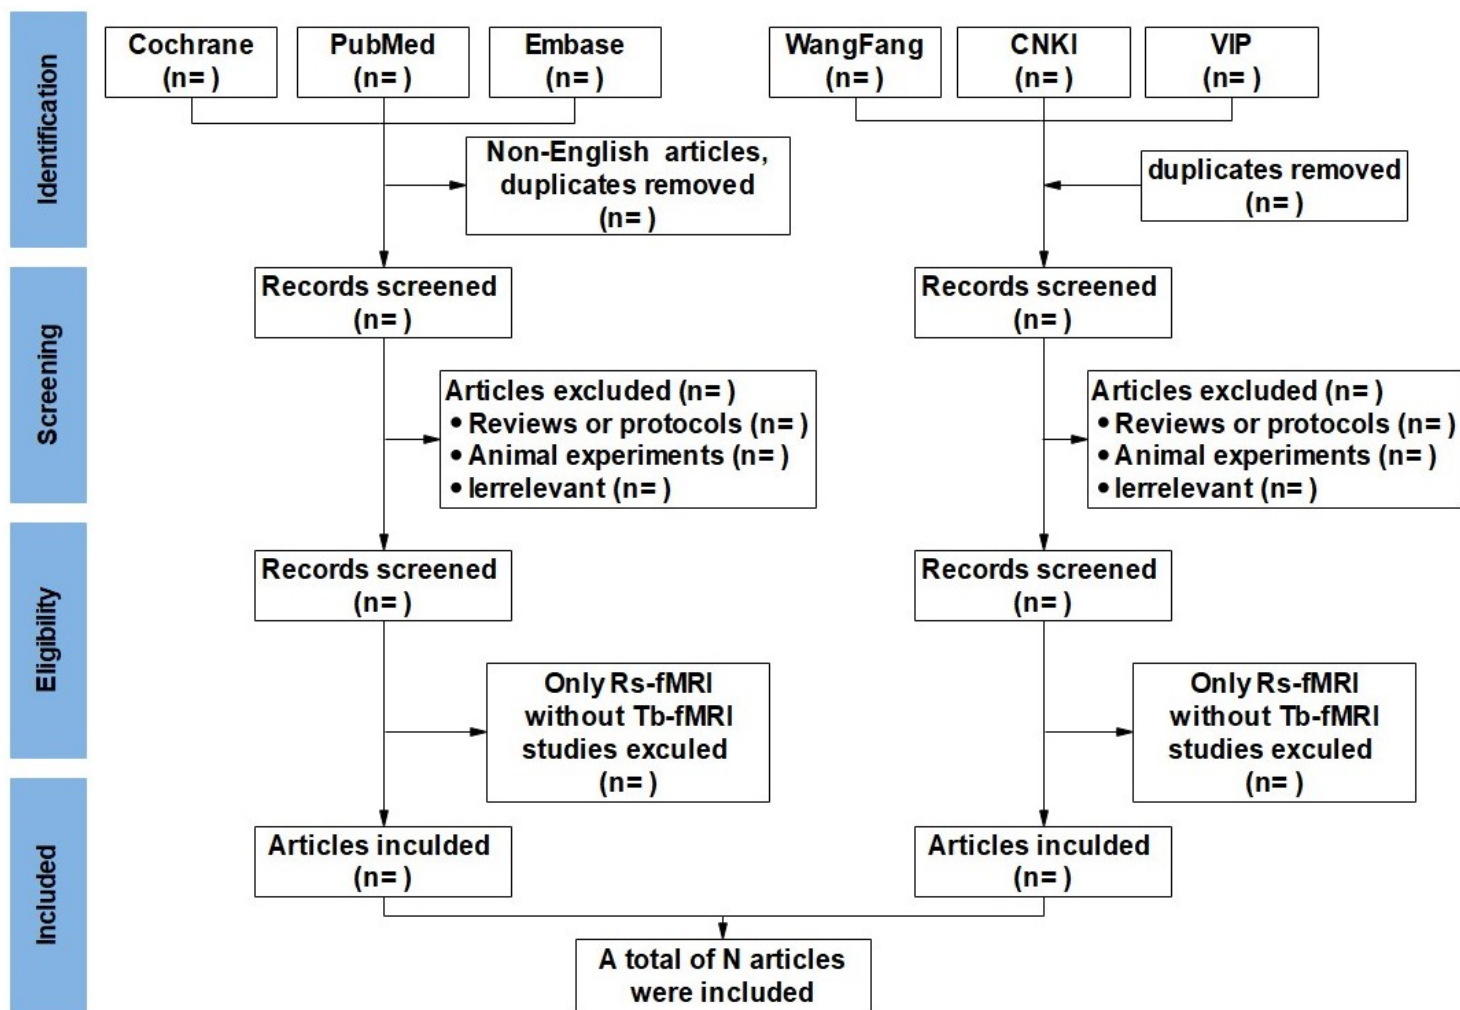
Identification

Cochrane
(n= )

PubMed
(n= )

Embase
(n= )

WangFang
(n= )

CNKI
(n= )

VIP
(n= )

Non-English articles, duplicates removed
(n= )

duplicates removed
(n= )

Screening

Records screened
(n= )

Records screened
(n= )

Articles excluded (n= )
• Reviews or protocols (n= )
• Animal experiments (n= )
• Ierrelevant (n= )

Articles excluded (n= )
• Reviews or protocols (n= )
• Animal experiments (n= )
• Ierrelevant (n= )

Eligibility

Records screened
(n= )

Records screened
(n= )

Only Rs-fMRI without Tb-fMRI studies exculed
(n= )

Only Rs-fMRI without Tb-fMRI studies exculed
(n= )

Included

Articles inculded
(n= )

Articles inculded
(n= )

A total of N articles were included